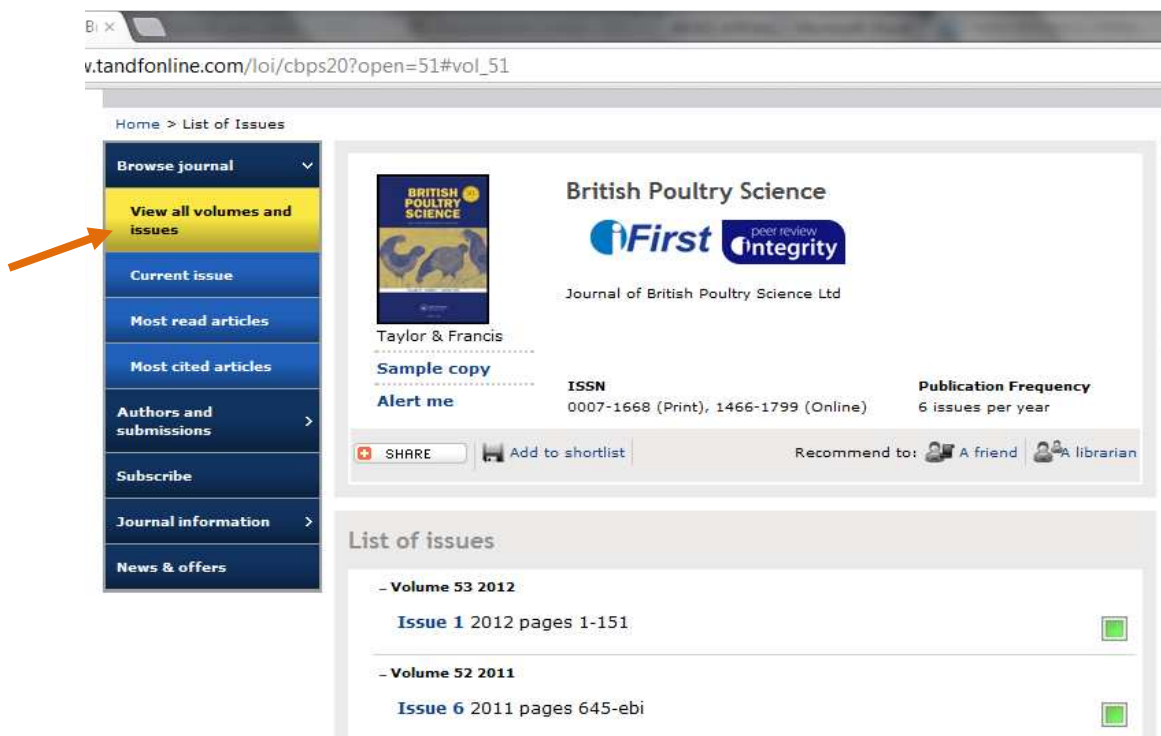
Bi ×

v.tandfonline.com/loi/cbps20?open=51#vol_51

Home > List of Issues

Browse journal

View all volumes and issues

Current issue

Most read articles

Most cited articles

Authors and submissions

Subscribe

Journal information

News & offers

BRITISH POULTRY SCIENCE

Taylor & Francis

Sample copy

Alert me

British Poultry Science

iFirst peer review integrity

Journal of British Poultry Science Ltd

ISSN
0007-1668 (Print), 1466-1799 (Online)

Publication Frequency
6 issues per year

SHARE

Add to shortlist

Recommend to: A friend A librarian

List of issues

– Volume 53 2012

Issue 1 2012 pages 1-151

– Volume 52 2011

Issue 6 2011 pages 645-ebi